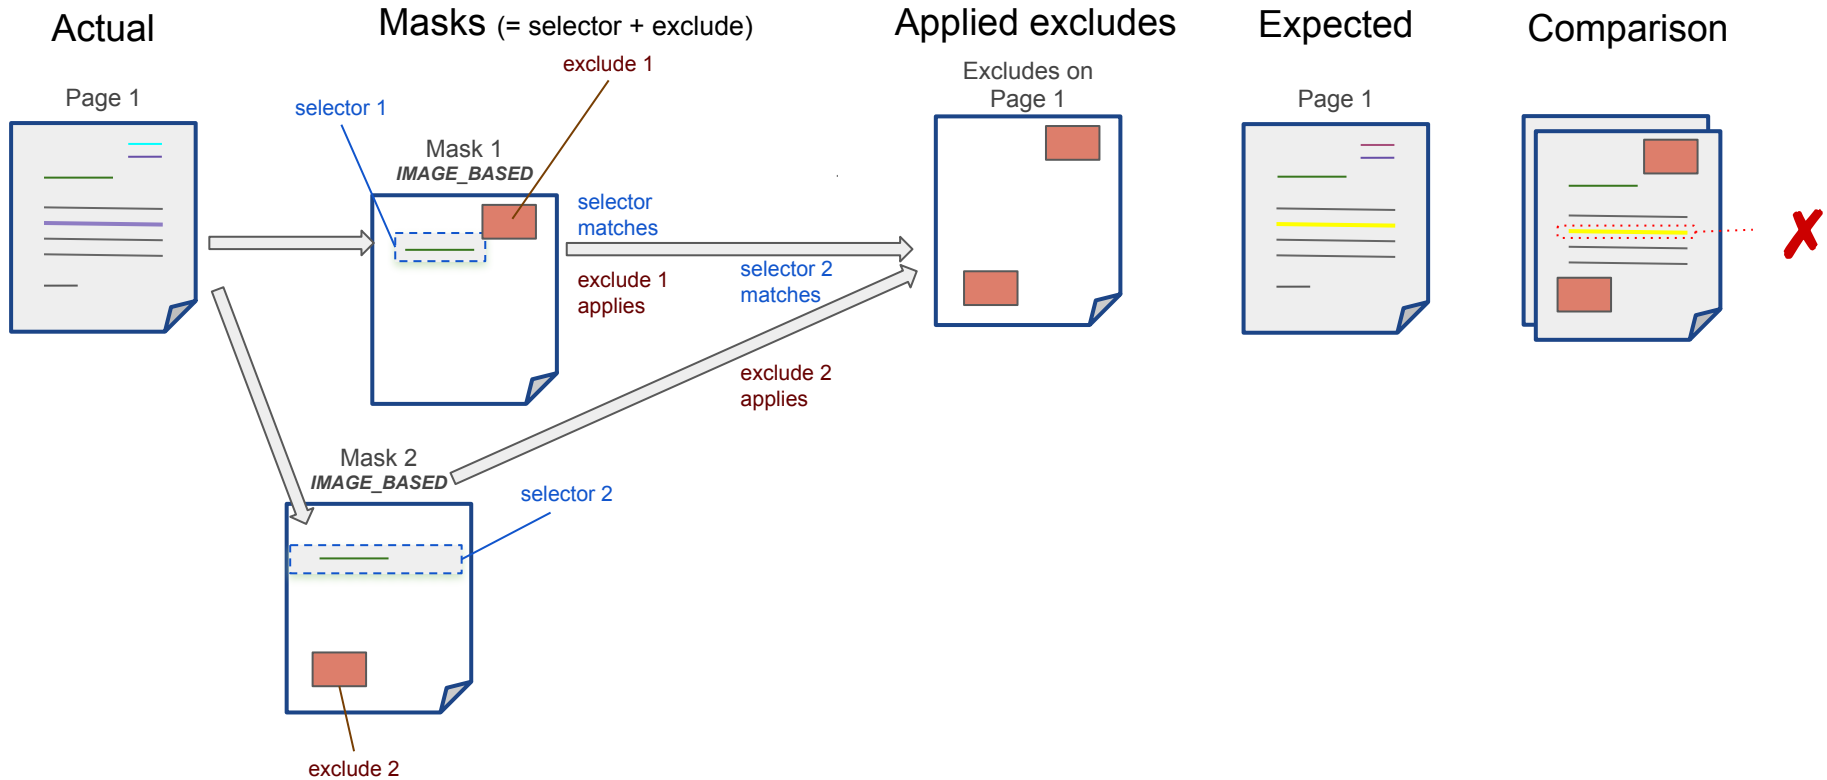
Actual

Page 1

Masks (= selector + exclude)

exclude 1

selector 1

Mask 1
IMAGE_BASED

selector matches

exclude 1 applies

selector 2 matches

exclude 2 applies

Mask 2
IMAGE_BASED

selector 2

exclude 2

Applied excludes

Excludes on Page 1

Expected

Page 1

Comparison

✗